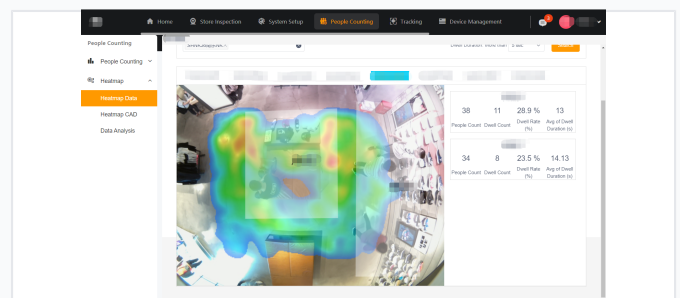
Home
Store Inspection
System Setup
People Counting
Tracking
Device Management
2
People Counting
People Counting
Heatmap
Heatmap Data
Heatmap CAD
Data Analysis
Dwell Duration
38
People Count
11
Dwell Count
28.9 %
Dwell Rate (%)
13
Avg of Dwell Duration (s)
34
People Count
8
Dwell Count
23.5 %
Dwell Rate (%)
14.13
Avg of Dwell Duration (s)